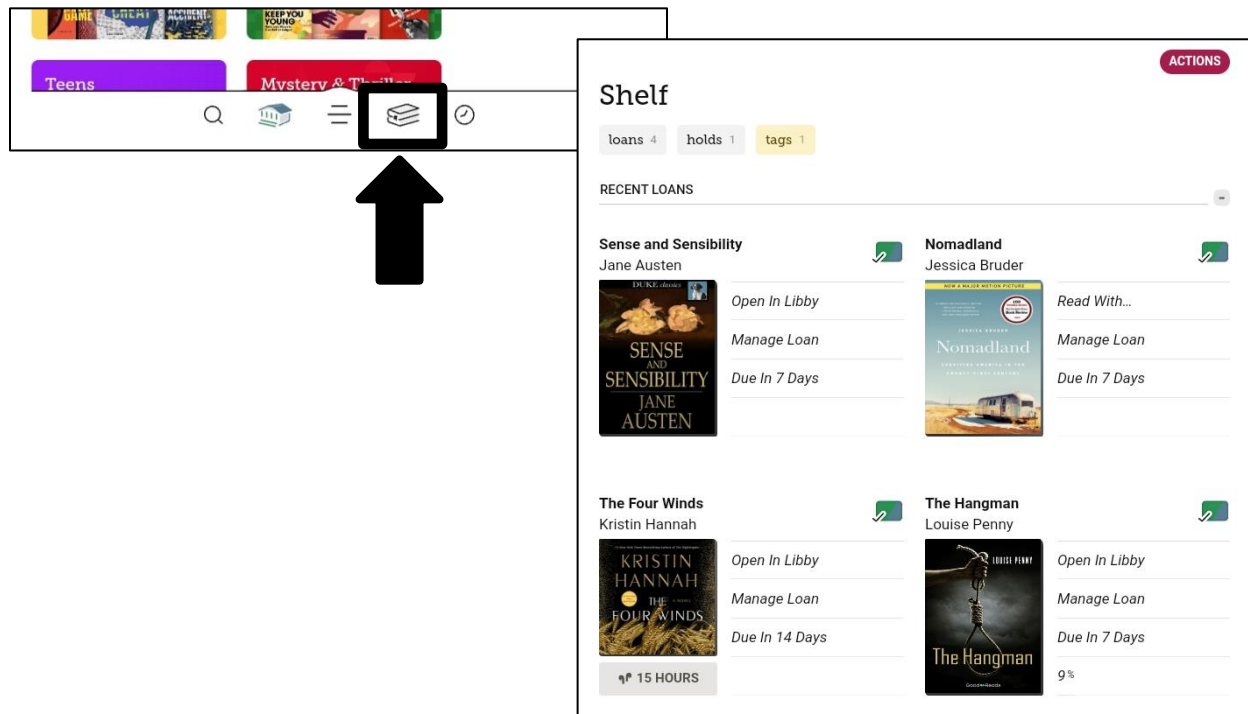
GAME CHEAT ACCIDENT KEEP YOU YOUNG

Teens Mystery & Thriller

ACTIONS

Shelf

loans 4 holds 1 tags 1

RECENT LOANS

Sense and Sensibility
Jane Austen

DUKE classics
SENSE AND SENSIBILITY JANE AUSTEN

Open In Libby
Manage Loan
Due In 7 Days

Nomadland
Jessica Bruder

NOW A MAJOR MOTION PICTURE
JESSICA BRUDER
Nomadland

Read With...
Manage Loan
Due In 7 Days

The Four Winds
Kristin Hannah

KRISTIN HANNAH THE FOUR WINDS

15 HOURS

Open In Libby
Manage Loan
Due In 14 Days

The Hangman
Louise Penny

LOUISE PENNY
The Hangman

Open In Libby
Manage Loan
Due In 7 Days
9%